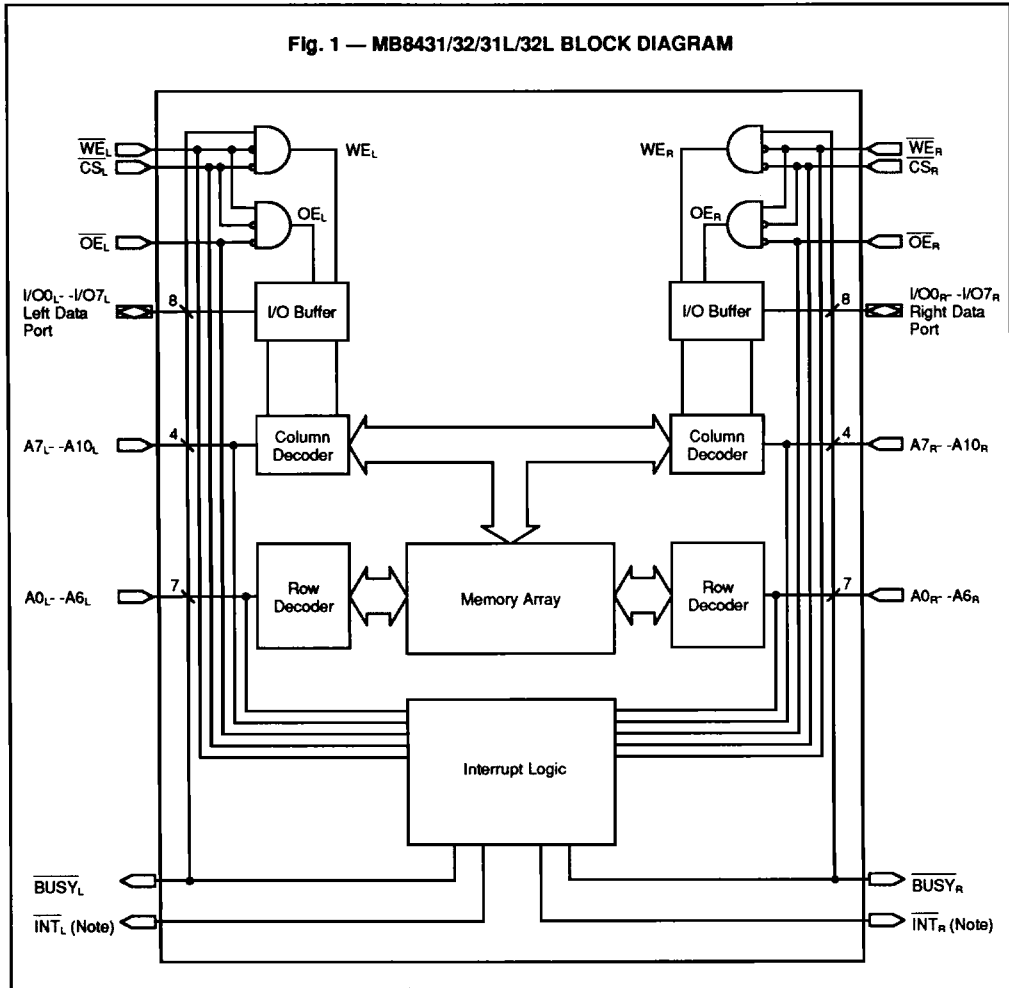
Fig. 1 — MB8431/32/31L/32L BLOCK DIAGRAM

$\overline{WE}_L$
$\overline{CS}_L$
$WE_L$
$OE_L$
$\overline{OE}_L$
$I/O0_L$- $-I/O7_L$ Left Data Port
8
I/O Buffer
$A7_L$- $-A10_L$
4
Column Decoder
$A0_L$- $-A6_L$
7
Row Decoder

$WE_R$
$\overline{WE}_R$
$\overline{CS}_R$
$OE_R$
$\overline{OE}_R$
I/O Buffer
8
$I/O0_R$- $-I/O7_R$ Right Data Port
Column Decoder
4
$A7_R$- $-A10_R$
Memory Array
Row Decoder
7
$A0_R$- $-A6_R$

Interrupt Logic

$\overline{BUSY}_L$
$\overline{INT}_L$ (Note)
$\overline{BUSY}_R$
$\overline{INT}_R$ (Note)